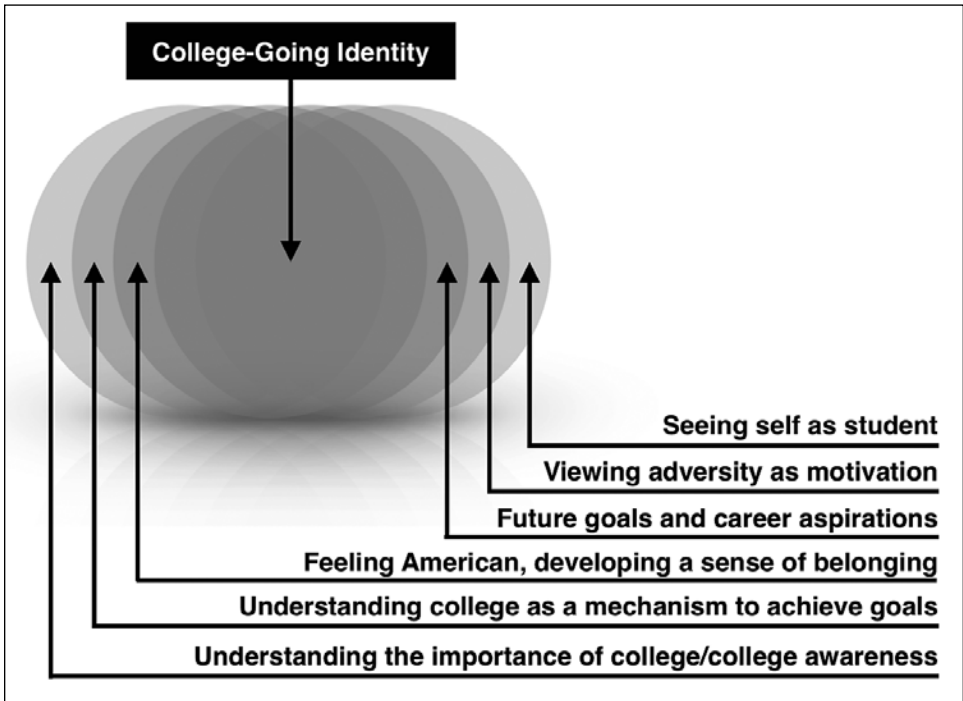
College-Going Identity

Seeing self as student

Viewing adversity as motivation

Future goals and career aspirations

Feeling American, developing a sense of belonging

Understanding college as a mechanism to achieve goals

Understanding the importance of college/college awareness